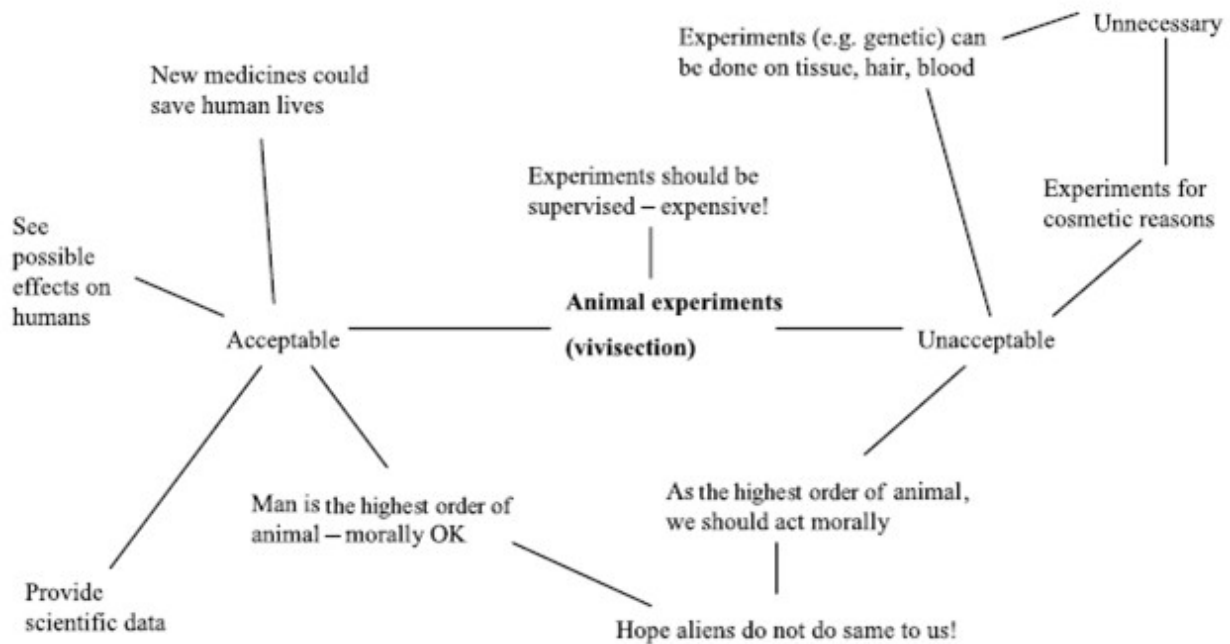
Unnecessary

Experiments (e.g. genetic) can be done on tissue, hair, blood

New medicines could save human lives

Experiments should be supervised – expensive!

Experiments for cosmetic reasons

See possible effects on humans

**Animal experiments (vivisection)**

Acceptable

Unacceptable

Man is the highest order of animal – morally OK

As the highest order of animal, we should act morally

Provide scientific data

Hope aliens do not do same to us!